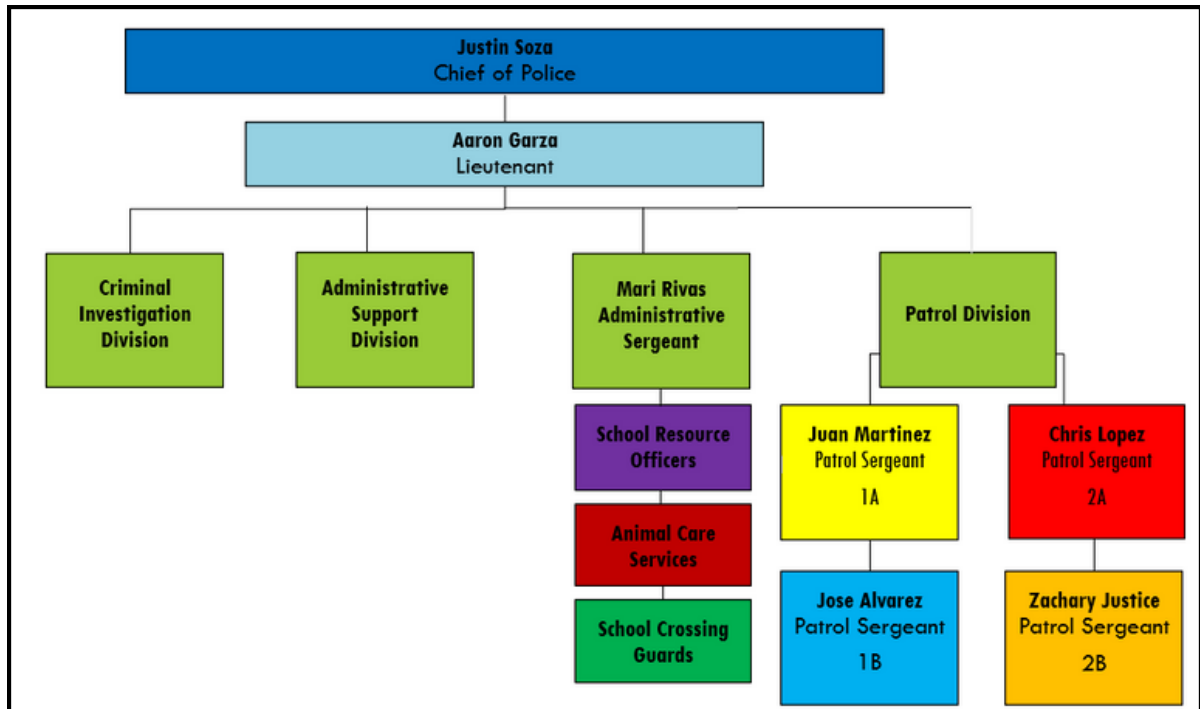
Justin Soza
Chief of Police

Aaron Garza
Lieutenant

Criminal Investigation Division

Administrative Support Division

Mari Rivas
Administrative Sergeant

Patrol Division

School Resource Officers

Animal Care Services

School Crossing Guards

Juan Martinez
Patrol Sergeant
1A

Chris Lopez
Patrol Sergeant
2A

Jose Alvarez
Patrol Sergeant
1B

Zachary Justice
Patrol Sergeant
2B